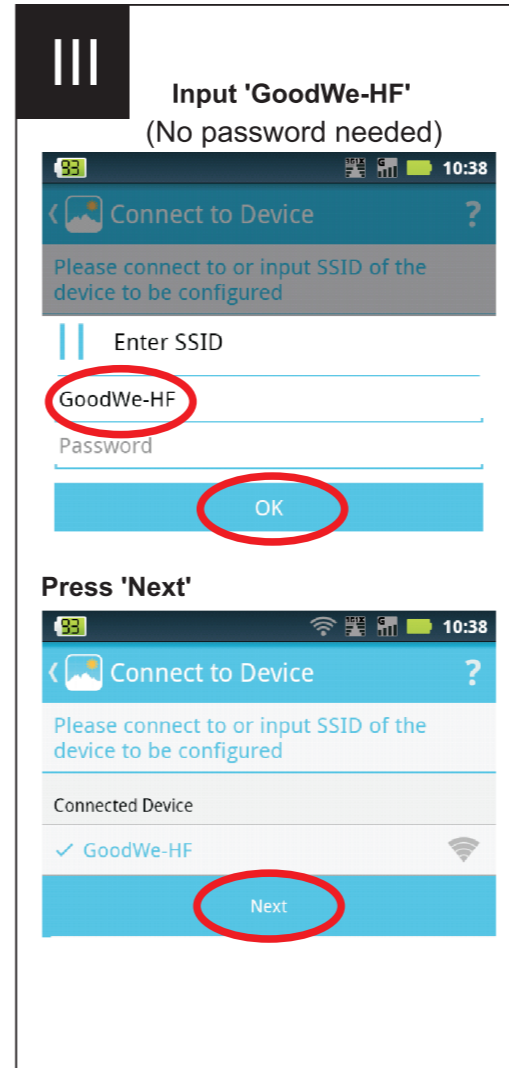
III

Input 'GoodWe-HF'
(No password needed)

93 10:38

Connect to Device ?

Please connect to or input SSID of the device to be configured

Enter SSID

GoodWe-HF

Password

OK

Press 'Next'

93 10:38

Connect to Device ?

Please connect to or input SSID of the device to be configured

Connected Device

✓ GoodWe-HF

Next